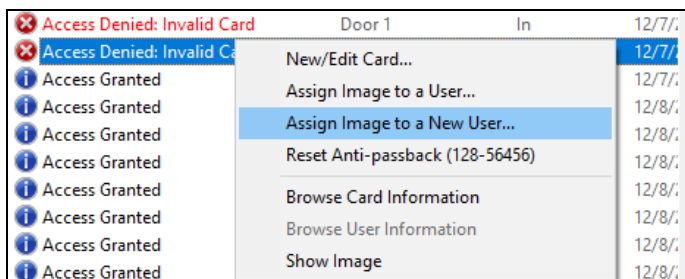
Access Denied: Invalid Card | Door 1 | In | 12/7/

Access Denied: Invalid Ca | 12/7/

Access Granted | 12/7/

Access Granted | 12/8/

Access Granted | 12/8/

Access Granted | 12/8/

Access Granted | 12/8/

Access Granted | 12/8/

Access Granted | 12/8/

Access Granted | 12/8/

New/Edit Card...
Assign Image to a User...
Assign Image to a New User...
Reset Anti-passback (128-56456)
Browse Card Information
Browse User Information
Show Image